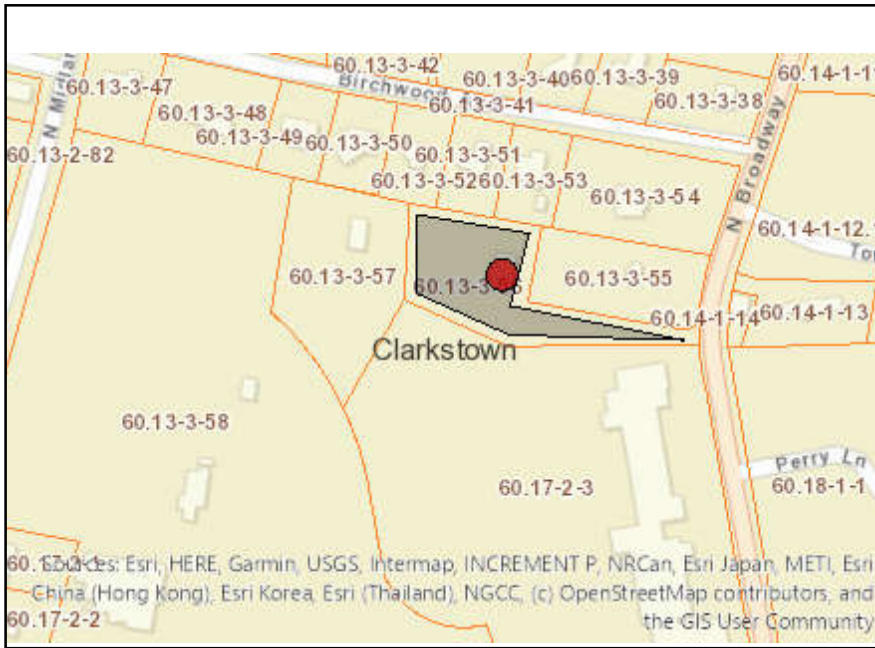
N Mid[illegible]
60.13-3-42
Birchwood
60.13-3-47
60.13-3-40
60.13-3-39
60.14-1-1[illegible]
60.13-3-41
60.13-3-38
60.13-3-48
60.13-3-49
60.13-3-50
60.13-2-82
60.13-3-51
60.13-3-52
60.13-3-53
60.13-3-54
N Broadway
60.14-1-12.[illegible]
To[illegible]
60.13-3-57
60.13-3-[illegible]
60.13-3-55
60.14-1-14
60.14-1-13
Clarkstown
60.13-3-58
Perry Ln
60.17-2-3
60.18-1-1
60.1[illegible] Sources: Esri, HERE, Garmin, USGS, Intermap, INCREMENT P, NRCan, Esri Japan, METI, Esri China (Hong Kong), Esri Korea, Esri (Thailand), NGCC, (c) OpenStreetMap contributors, and the GIS User Community
60.17-2-2